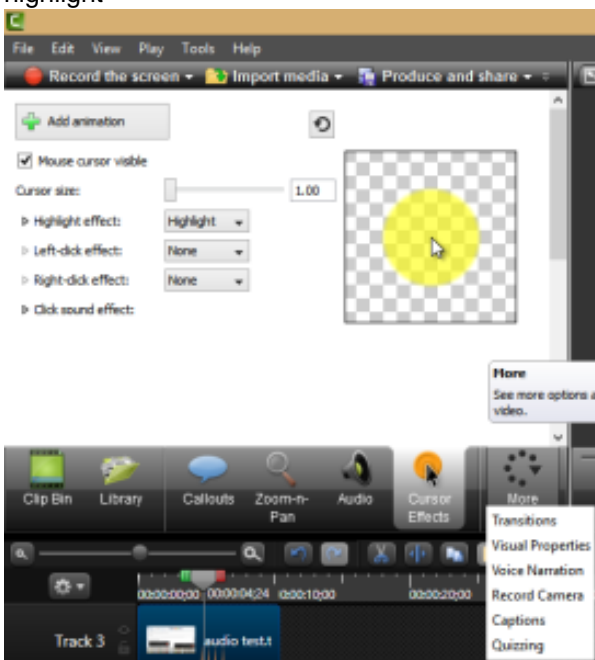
Highlight

File Edit View Play Tools Help

Record the screen ▾ Import media ▾ Produce and share ▾

Add animation

Mouse cursor visible

Cursor size: 1.00

Highlight effect: Highlight

Left-click effect: None

Right-click effect: None

Click sound effect:

More
See more options a video.

Clip Bin Library Callouts Zoom-n-Pan Audio Cursor Effects More

Transitions
Visual Properties
Voice Narration
Record Camera
Captions
Quizzing

00:00:00;00 00:00:04;24 00:00:10;00 00:00:20;00

Track 3 audio test.t